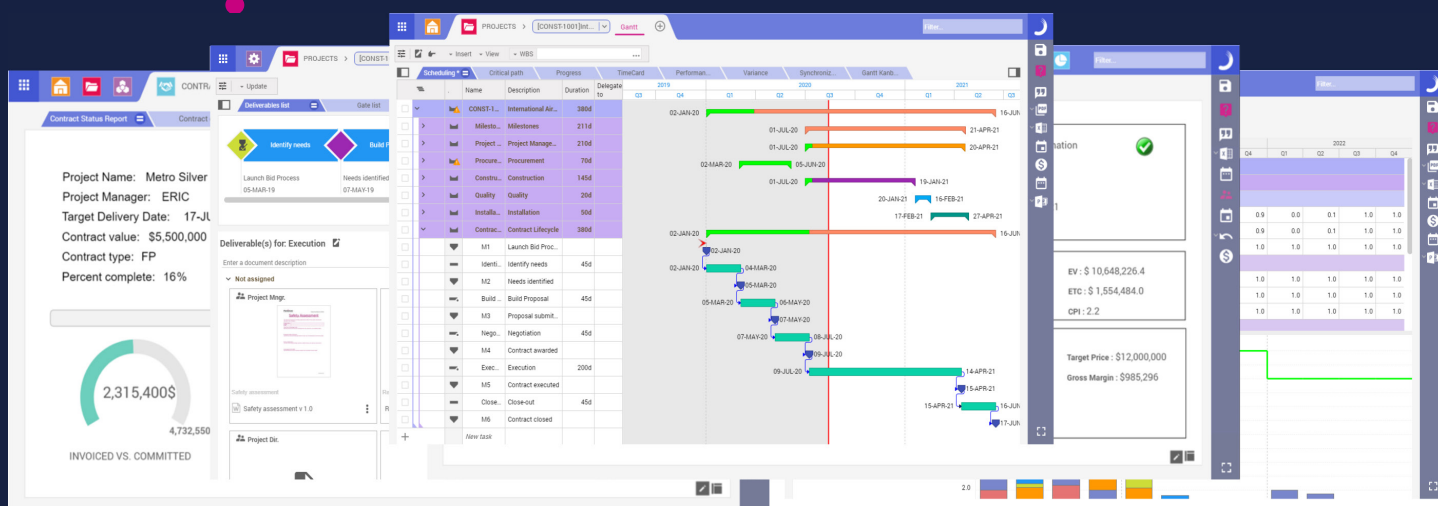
CONTR
Contract Status Report
Contract
Project Name: Metro Silver
Project Manager: ERIC
Target Delivery Date: 17-JU
Contract value: $5,500,000
Contract type: FP
Percent complete: 16%
2,315,400$
4,732,550
INVOICED VS. COMMITTED

PROJECTS > [CONST-1
Update
Deliverables list
Date list
Identify needs
Build P
Launch Bid Process
05-MAR-19
Needs identified
07-MAY-19
Deliverable(s) for: Execution
Enter a document description
Not assigned
Project Mngr.
Safety Assessment
Safety assessment
Safety assessment v 1.0
Project Dir.

PROJECTS > [CONST-1001]Int... Gantt
Filter...
Insert View WBS
Scheduling * Critical path Progress TimeCard Performan... Variance Synchroniz... Gantt Karb...

| | Name | Description | Duration | Delegate to |
|---|---|---|---|---|
| | CONST-1... | International Air... | 380d | |
| | Milesto... | Milestones | 211d | |
| | Project ... | Project Manage... | 210d | |
| | Procure... | Procurement | 70d | |
| | Constru... | Construction | 145d | |
| | Quality | Quality | 20d | |
| | Installa... | Installation | 50d | |
| | Contrac... | Contract Lifecycle | 380d | |
| | M1 | Launch Bid Proc... | | |
| | Identi... | Identify needs | 45d | |
| | M2 | Needs identified | | |
| | Build ... | Build Proposal | 45d | |
| | M3 | Proposal submit... | | |
| | Nego... | Negotiation | 45d | |
| | M4 | Contract awarded | | |
| | Exec... | Execution | 200d | |
| | M5 | Contract executed | | |
| | Close... | Close-out | 45d | |
| | M6 | Contract closed | | |
| | New task | | | |

2019 2020 2021
Q3 Q4 Q1 Q2 Q3 Q4 Q1 Q2 Q3
02-JAN-20 16-JU
01-JUL-20 21-APR-21
01-JUL-20 20-APR-21
02-MAR-20 05-JUN-20
01-JUL-20 19-JAN-21
20-JAN-21 16-FEB-21
17-FEB-21 27-APR-21
02-JAN-20 16-JU
02-JAN-20
02-JAN-20 04-MAR-20
05-MAR-20
05-MAR-20 06-MAY-20
07-MAY-20
07-MAY-20 08-JUL-20
09-JUL-20
09-JUL-20 14-APR-21
15-APR-21
15-APR-21 16-JU
17-JU

Filter...
nation
1
EV : $ 10,648,226.4
ETC : $ 1,554,484.0
CPI : 2.2
Target Price : $12,000,000
Gross Margin : $985,296
2.0

Filter...
2022
Q4 Q1 Q2 Q3 Q4
0.9 0.0 0.1 1.0 1.0
0.9 0.0 0.1 1.0 1.0
1.0 1.0 1.0 1.0 1.0
1.0 1.0 1.0 1.0 1.0
1.0 1.0 1.0 1.0 1.0
1.0 1.0 1.0 1.0 1.0